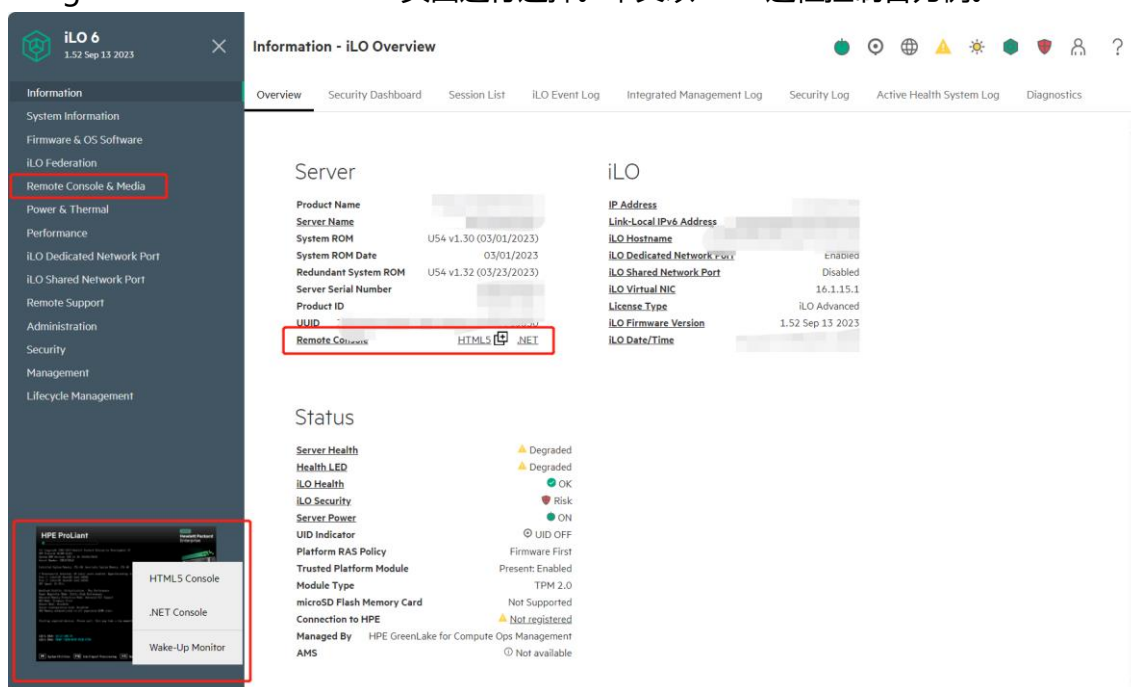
iLO 6
1.52 Sep 13 2023

Information
System Information
Firmware & OS Software
iLO Federation
Remote Console & Media
Power & Thermal
Performance
iLO Dedicated Network Port
iLO Shared Network Port
Remote Support
Administration
Security
Management
Lifecycle Management

HPE ProLiant
HTML5 Console
.NET Console
Wake-Up Monitor

Information - iLO Overview

Overview | Security Dashboard | Session List | iLO Event Log | Integrated Management Log | Security Log | Active Health System Log | Diagnostics

Server

| | |
|---|---|
| Product Name | |
| Server Name | |
| System ROM | U54 v1.30 (03/01/2023) |
| System ROM Date | 03/01/2023 |
| Redundant System ROM | U54 v1.32 (03/23/2023) |
| Server Serial Number | |
| Product ID | |
| UUID | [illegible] |
| Remote Console | HTML5 .NET |

iLO

| | |
|---|---|
| IP Address | |
| Link-Local IPv6 Address | |
| iLO Hostname | |
| iLO Dedicated Network Port | Enabled |
| iLO Shared Network Port | Disabled |
| iLO Virtual NIC | 16.1.15.1 |
| License Type | iLO Advanced |
| iLO Firmware Version | 1.52 Sep 13 2023 |
| iLO Date/Time | |

Status

| | |
|---|---|
| Server Health | Degraded |
| Health LED | Degraded |
| iLO Health | OK |
| iLO Security | Risk |
| Server Power | ON |
| UID Indicator | UID OFF |
| Platform RAS Policy | Firmware First |
| Trusted Platform Module | Present: Enabled |
| Module Type | TPM 2.0 |
| microSD Flash Memory Card | Not Supported |
| Connection to HPE | Not registered |
| Managed By | HPE GreenLake for Compute Ops Management |
| AMS | Not available |